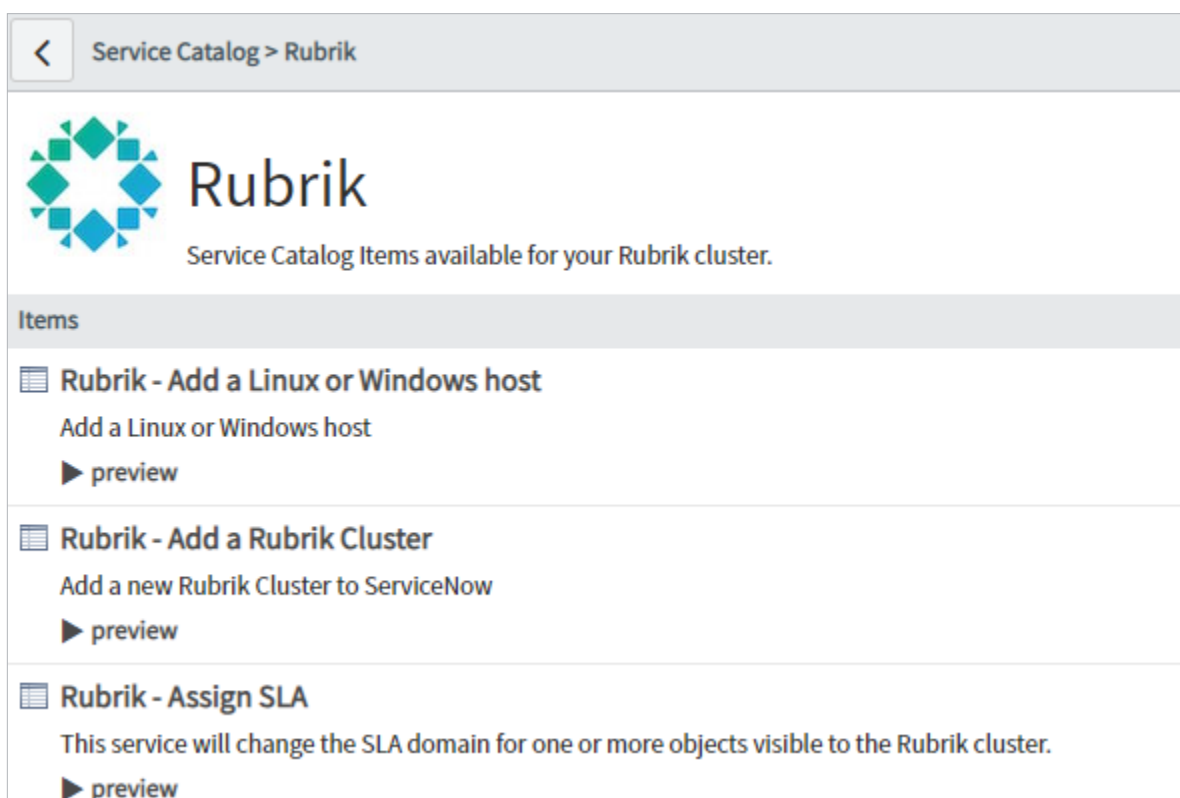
Service Catalog > Rubrik

Rubrik

Service Catalog Items available for your Rubrik cluster.

Items

Rubrik - Add a Linux or Windows host

Add a Linux or Windows host

▶ preview

Rubrik - Add a Rubrik Cluster

Add a new Rubrik Cluster to ServiceNow

▶ preview

Rubrik - Assign SLA

This service will change the SLA domain for one or more objects visible to the Rubrik cluster.

▶ preview